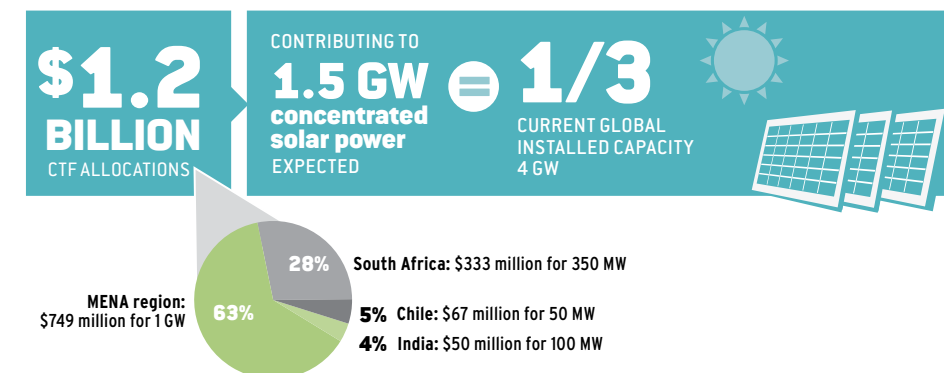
$1.2 BILLION
CTF ALLOCATIONS

CONTRIBUTING TO
1.5 GW
concentrated solar power
EXPECTED

=

1/3
CURRENT GLOBAL INSTALLED CAPACITY
4 GW

28%
South Africa: $333 million for 350 MW

MENA region:
$749 million for 1 GW
63%

5% Chile: $67 million for 50 MW
4% India: $50 million for 100 MW